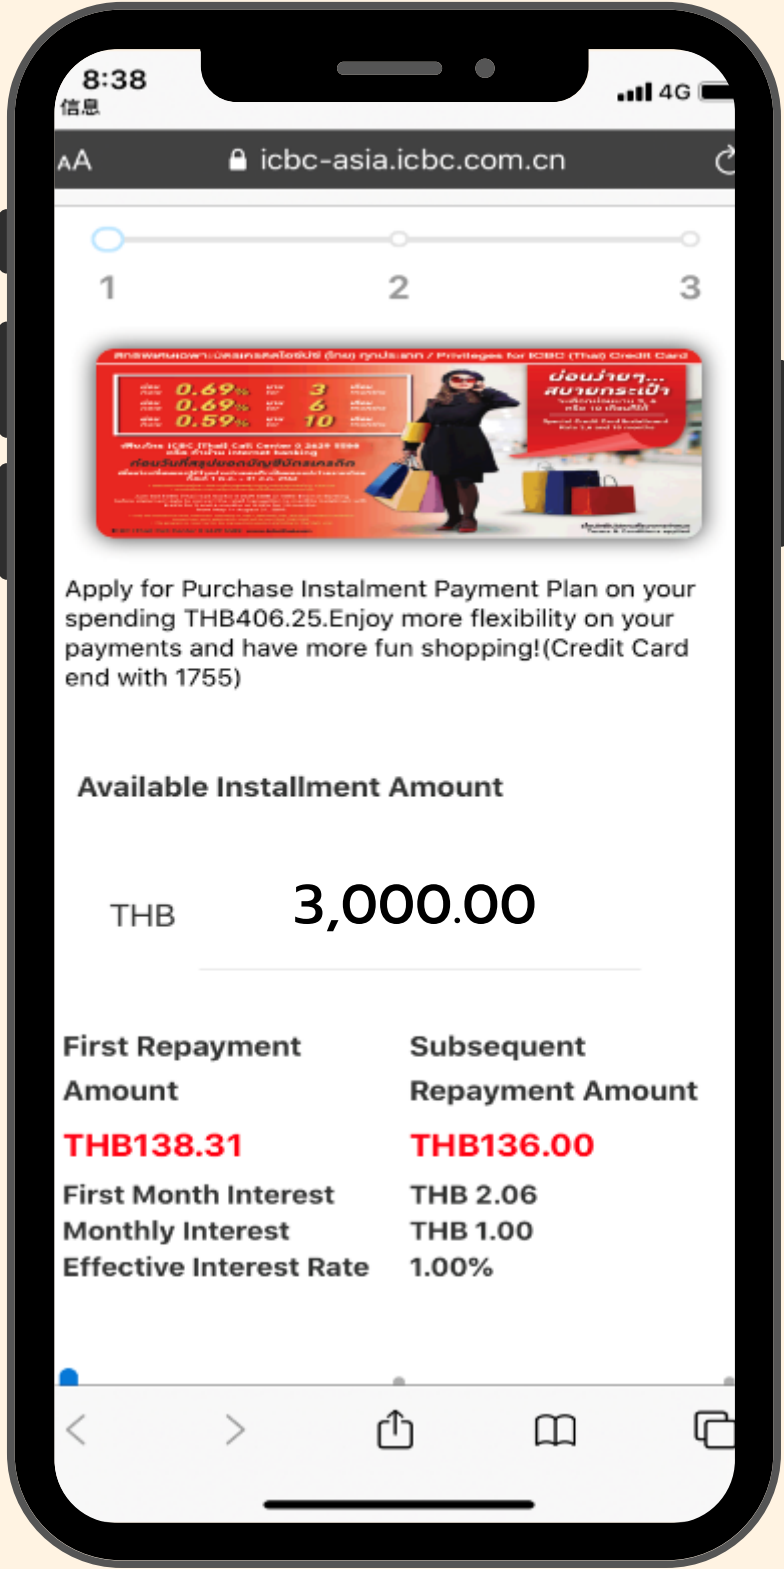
8:38
信息
4G

AA icbc-asia.icbc.com.cn

1 2 3

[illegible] / Privileges for ICBC (Thai) Credit Card

0.69% 3
0.69% 6
0.59% 10

ผ่อนง่ายๆ... สบายกระเป๋า

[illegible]

Apply for Purchase Instalment Payment Plan on your spending THB406.25.Enjoy more flexibility on your payments and have more fun shopping!(Credit Card end with 1755)

Available Installment Amount

THB 3,000.00

| First Repayment Amount | Subsequent Repayment Amount |
|---|---|
| THB138.31 | THB136.00 |
| First Month Interest | THB 2.06 |
| Monthly Interest | THB 1.00 |
| Effective Interest Rate | 1.00% |